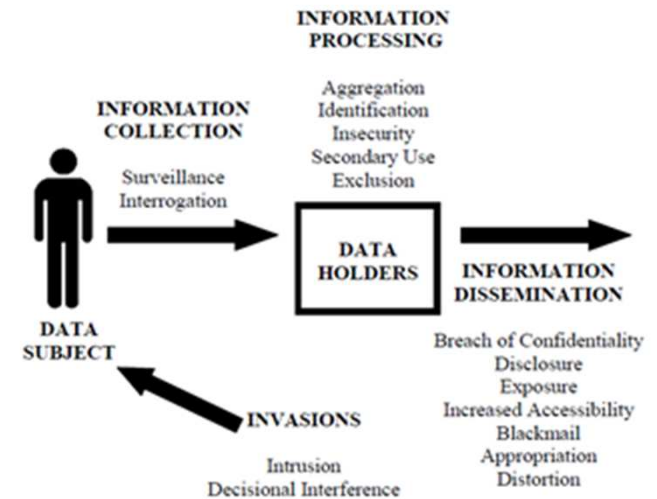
INFORMATION PROCESSING

Aggregation
Identification
Insecurity
Secondary Use
Exclusion

INFORMATION COLLECTION

Surveillance
Interrogation

DATA HOLDERS

DATA SUBJECT

INFORMATION DISSEMINATION

Breach of Confidentiality
Disclosure
Exposure
Increased Accessibility
Blackmail
Appropriation
Distortion

INVASIONS

Intrusion
Decisional Interference